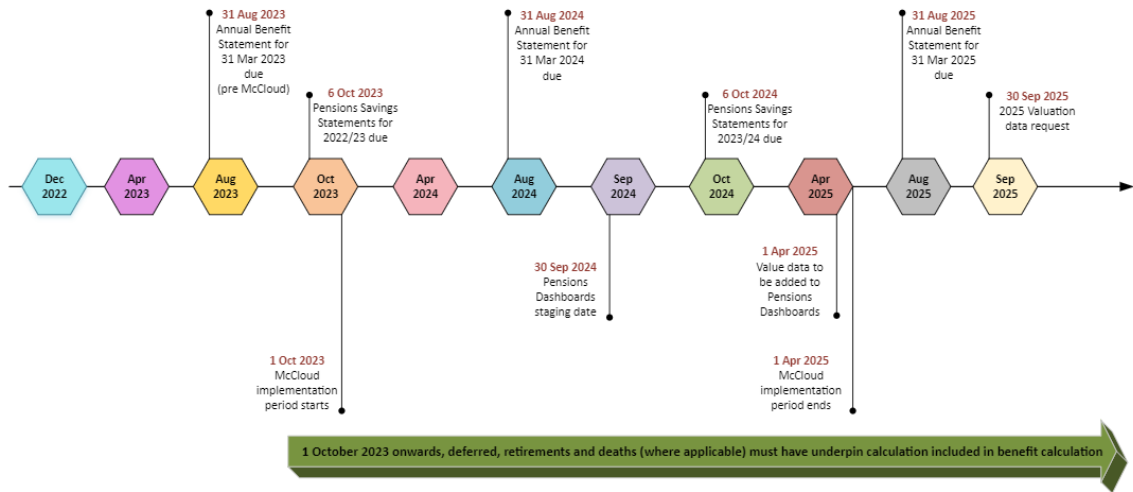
31 Aug 2023
Annual Benefit Statement for 31 Mar 2023 due (pre McCloud)

6 Oct 2023
Pensions Savings Statements for 2022/23 due

31 Aug 2024
Annual Benefit Statement for 31 Mar 2024 due

6 Oct 2024
Pensions Savings Statements for 2023/24 due

31 Aug 2025
Annual Benefit Statement for 31 Mar 2025 due

30 Sep 2025
2025 Valuation data request

Dec 2022

Apr 2023

Aug 2023

Oct 2023

Apr 2024

Aug 2024

Sep 2024

Oct 2024

Apr 2025

Aug 2025

Sep 2025

30 Sep 2024
Pensions Dashboards staging date

1 Apr 2025
Value data to be added to Pensions Dashboards

1 Oct 2023
McCloud implementation period starts

1 Apr 2025
McCloud implementation period ends

1 October 2023 onwards, deferred, retirements and deaths (where applicable) must have underpin calculation included in benefit calculation